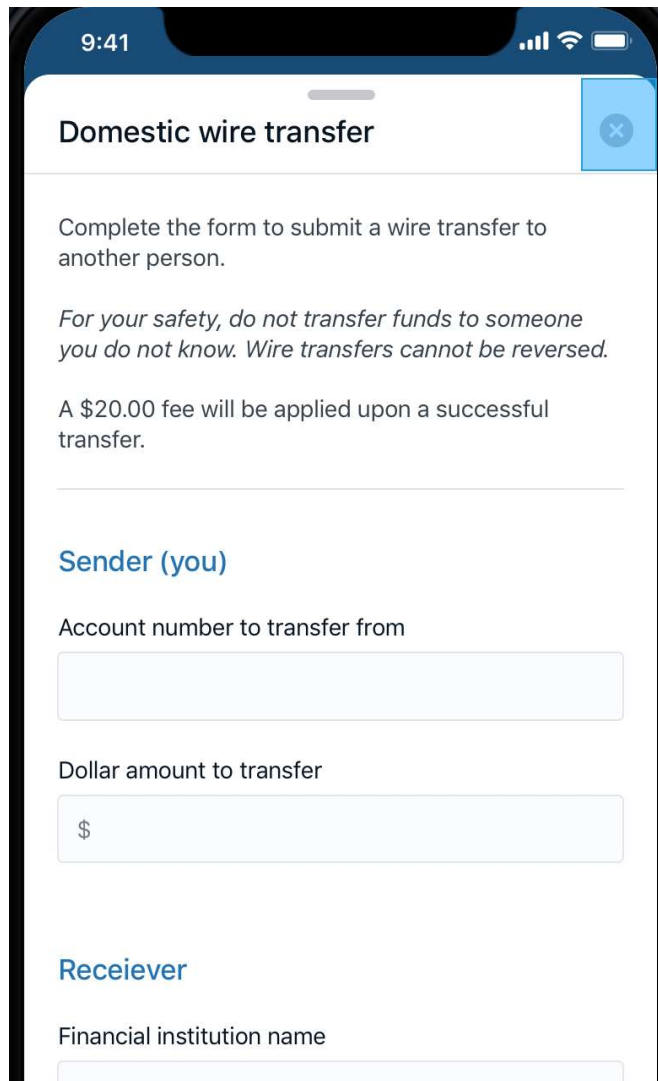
9:41

Domestic wire transfer

Complete the form to submit a wire transfer to another person.

*For your safety, do not transfer funds to someone you do not know. Wire transfers cannot be reversed.*

A $20.00 fee will be applied upon a successful transfer.

Sender (you)

Account number to transfer from

Dollar amount to transfer

$

Receiever

Financial institution name